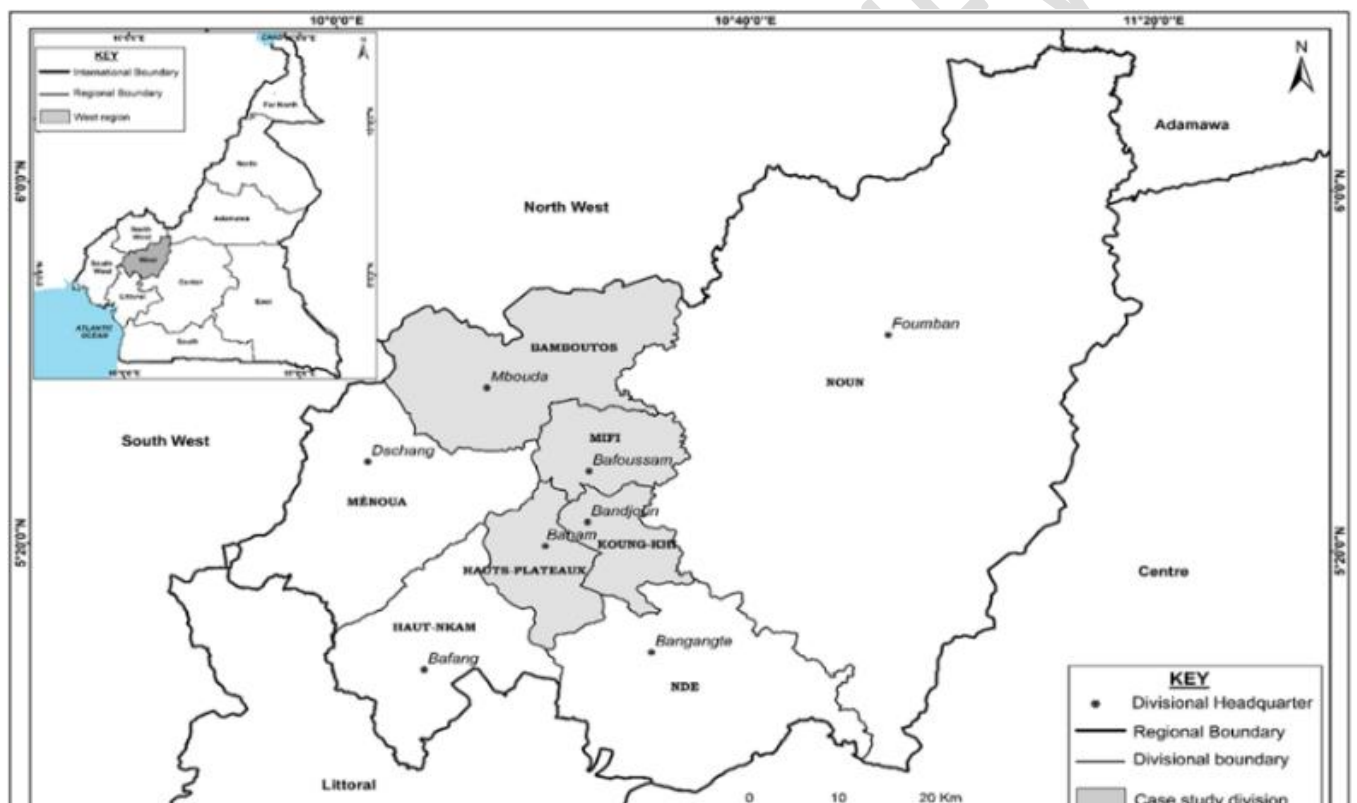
10°0'0"E
10°40'0"E
11°20'0"E

KEY
International Boundary
Regional Boundary
West region

Far North
North
Adamawa
North West
West
South West
Littoral
Center
East
South
ATLANTIC OCEAN

N

6°0'0"N
5°20'0"N

North West
Adamawa
South West
Centre
Littoral

BAMBOUTOS
Mbouda
Foumban
NOUN
MIFI
Bafoussam
Dschang
MÉNOUA
Bandjoun
Baham
KOUNG-KHI
HAUTS-PLATEAUX
HAUT-NKAM
Bafang
Bangangte
NDE

KEY
Divisional Headquarter
Regional Boundary
Divisional boundary
Case study division

0 10 20 Km